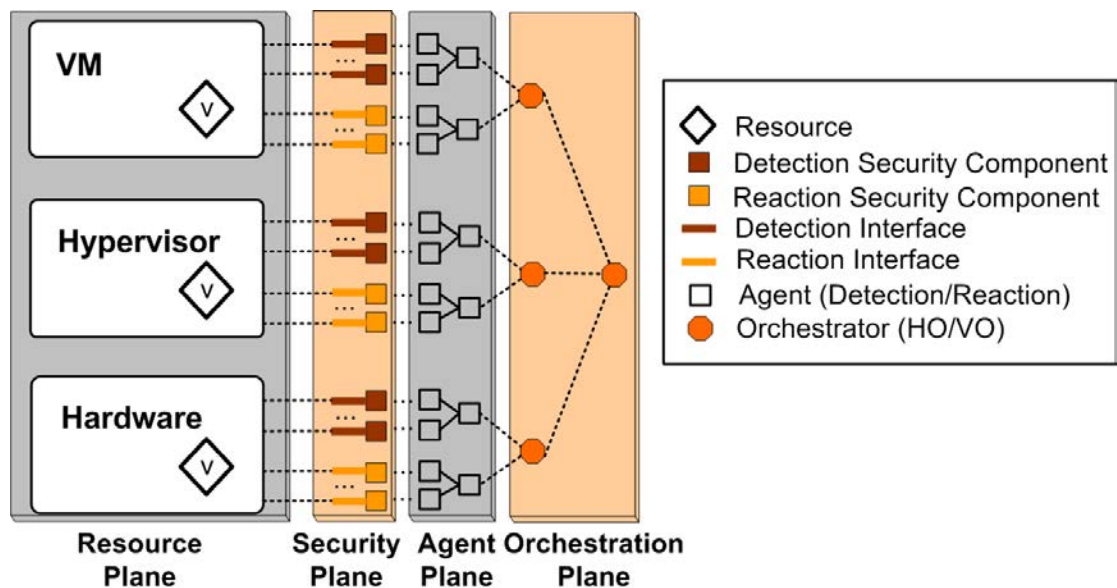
VM

V

...

...

Hypervisor

V

...

...

Hardware

V

...

...

Resource
Detection Security Component
Reaction Security Component
Detection Interface
Reaction Interface
Agent (Detection/Reaction)
Orchestrator (HO/VO)

Resource Plane

Security Plane

Agent Plane

Orchestration Plane